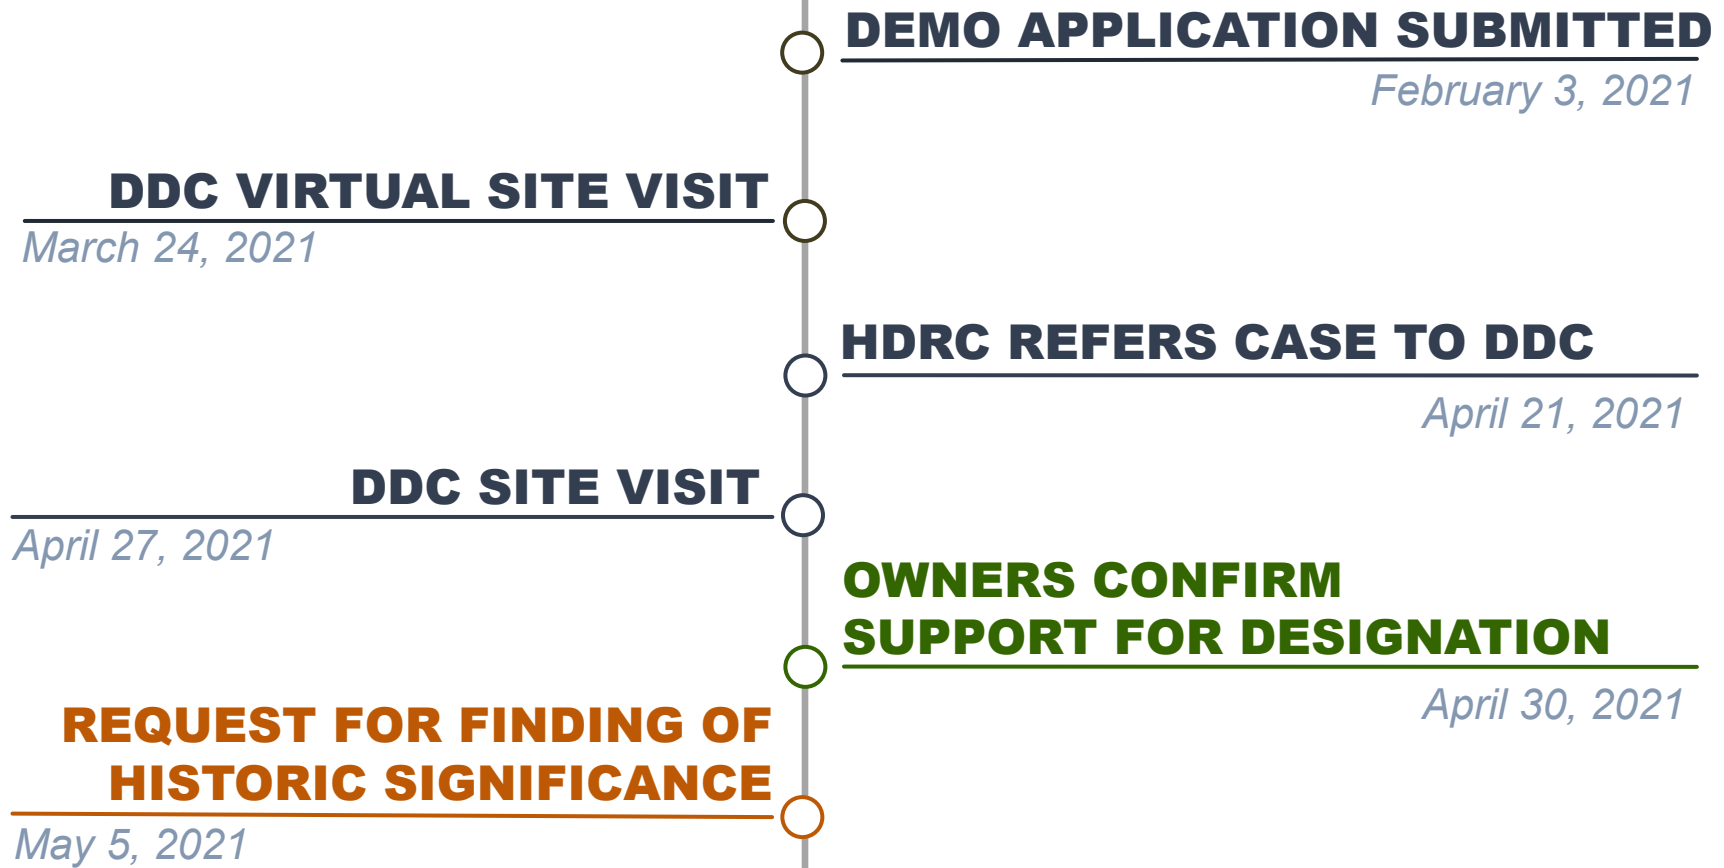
DEMO APPLICATION SUBMITTED
February 3, 2021

DDC VIRTUAL SITE VISIT
March 24, 2021

HDRC REFERS CASE TO DDC
April 21, 2021

DDC SITE VISIT
April 27, 2021

OWNERS CONFIRM SUPPORT FOR DESIGNATION
April 30, 2021

REQUEST FOR FINDING OF HISTORIC SIGNIFICANCE
May 5, 2021